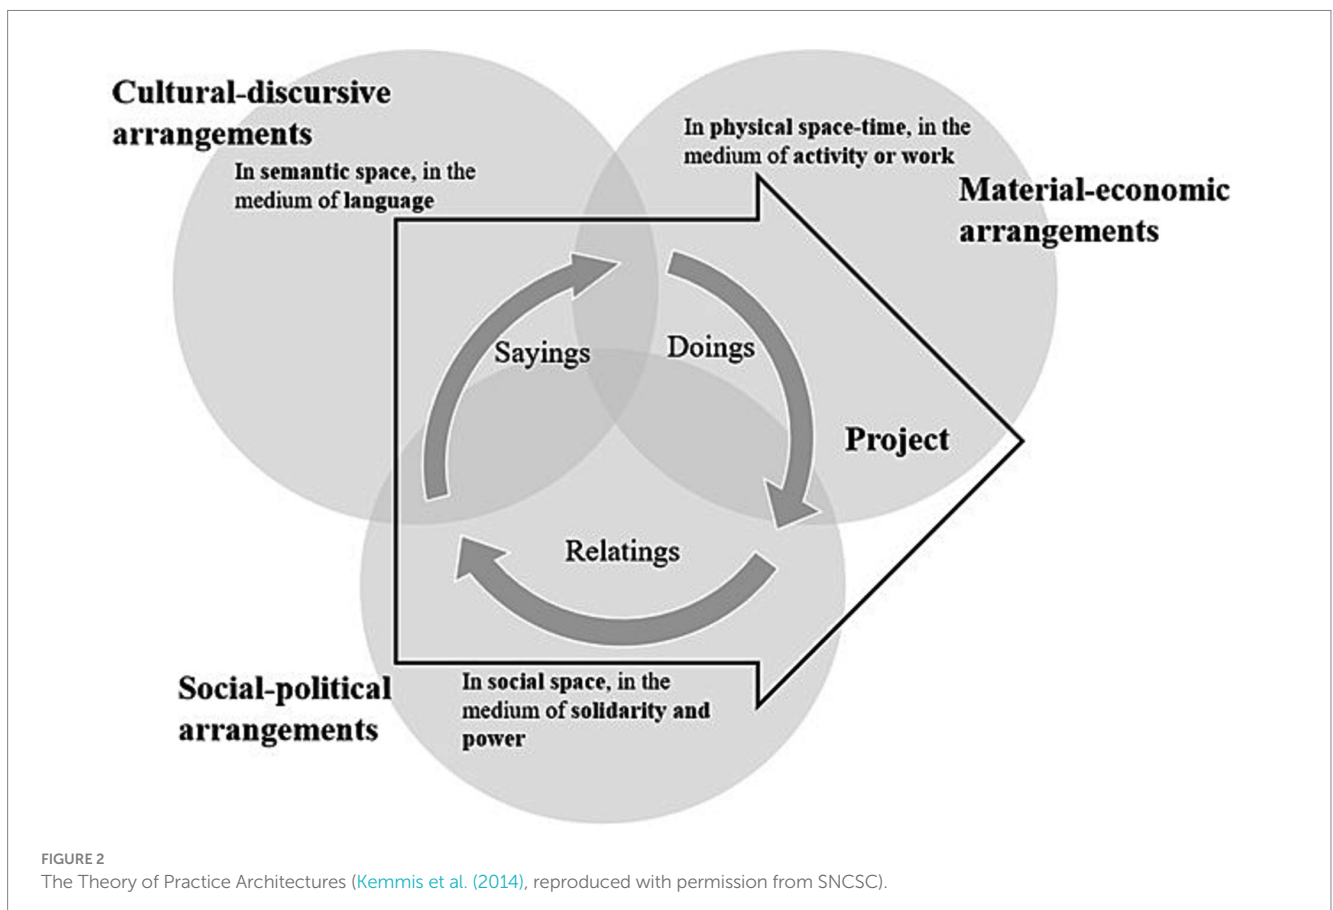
Cultural-discursive arrangements

In semantic space, in the medium of language

In physical space-time, in the medium of activity or work

Material-economic arrangements

Sayings

Doings

Project

Relatings

Social-political arrangements

In social space, in the medium of solidarity and power

FIGURE 2
The Theory of Practice Architectures (Kemmis et al. (2014), reproduced with permission from SNCSC).